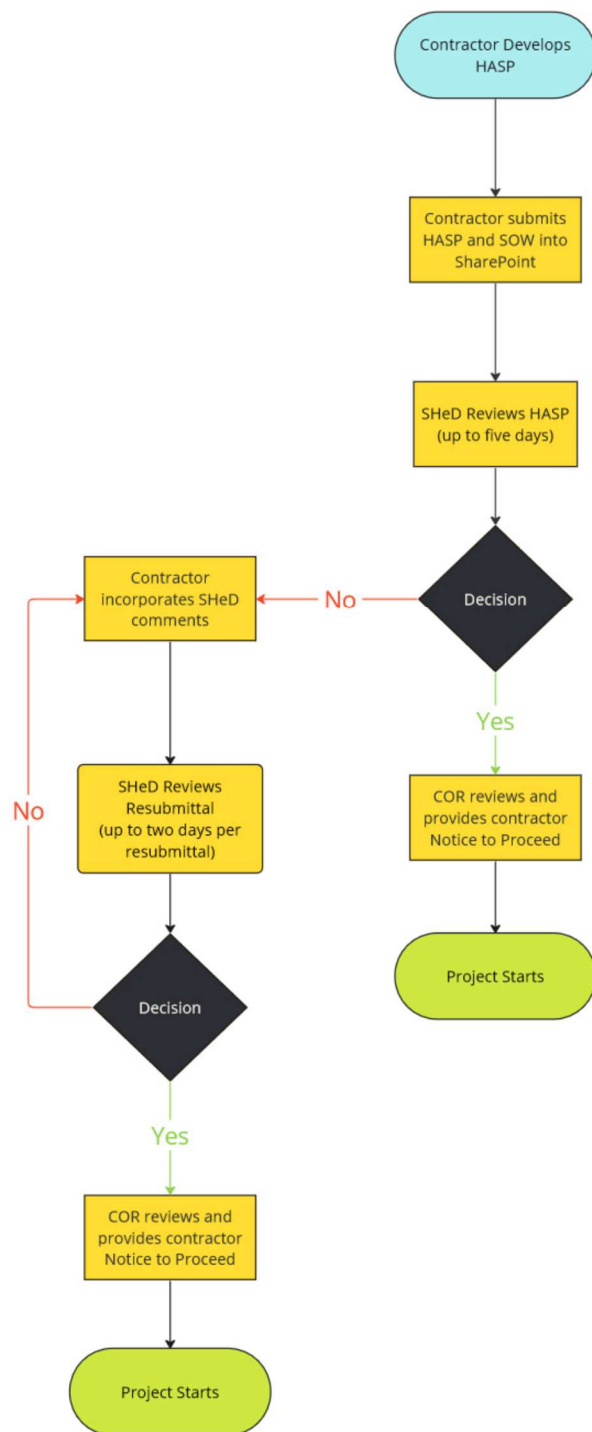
Contractor Develops HASP

Contractor submits HASP and SOW into SharePoint

SHeD Reviews HASP (up to five days)

Decision

No

Contractor incorporates SHeD comments

Yes

COR reviews and provides contractor Notice to Proceed

Project Starts

SHeD Reviews Resubmittal (up to two days per resubmittal)

No

Decision

Yes

COR reviews and provides contractor Notice to Proceed

Project Starts